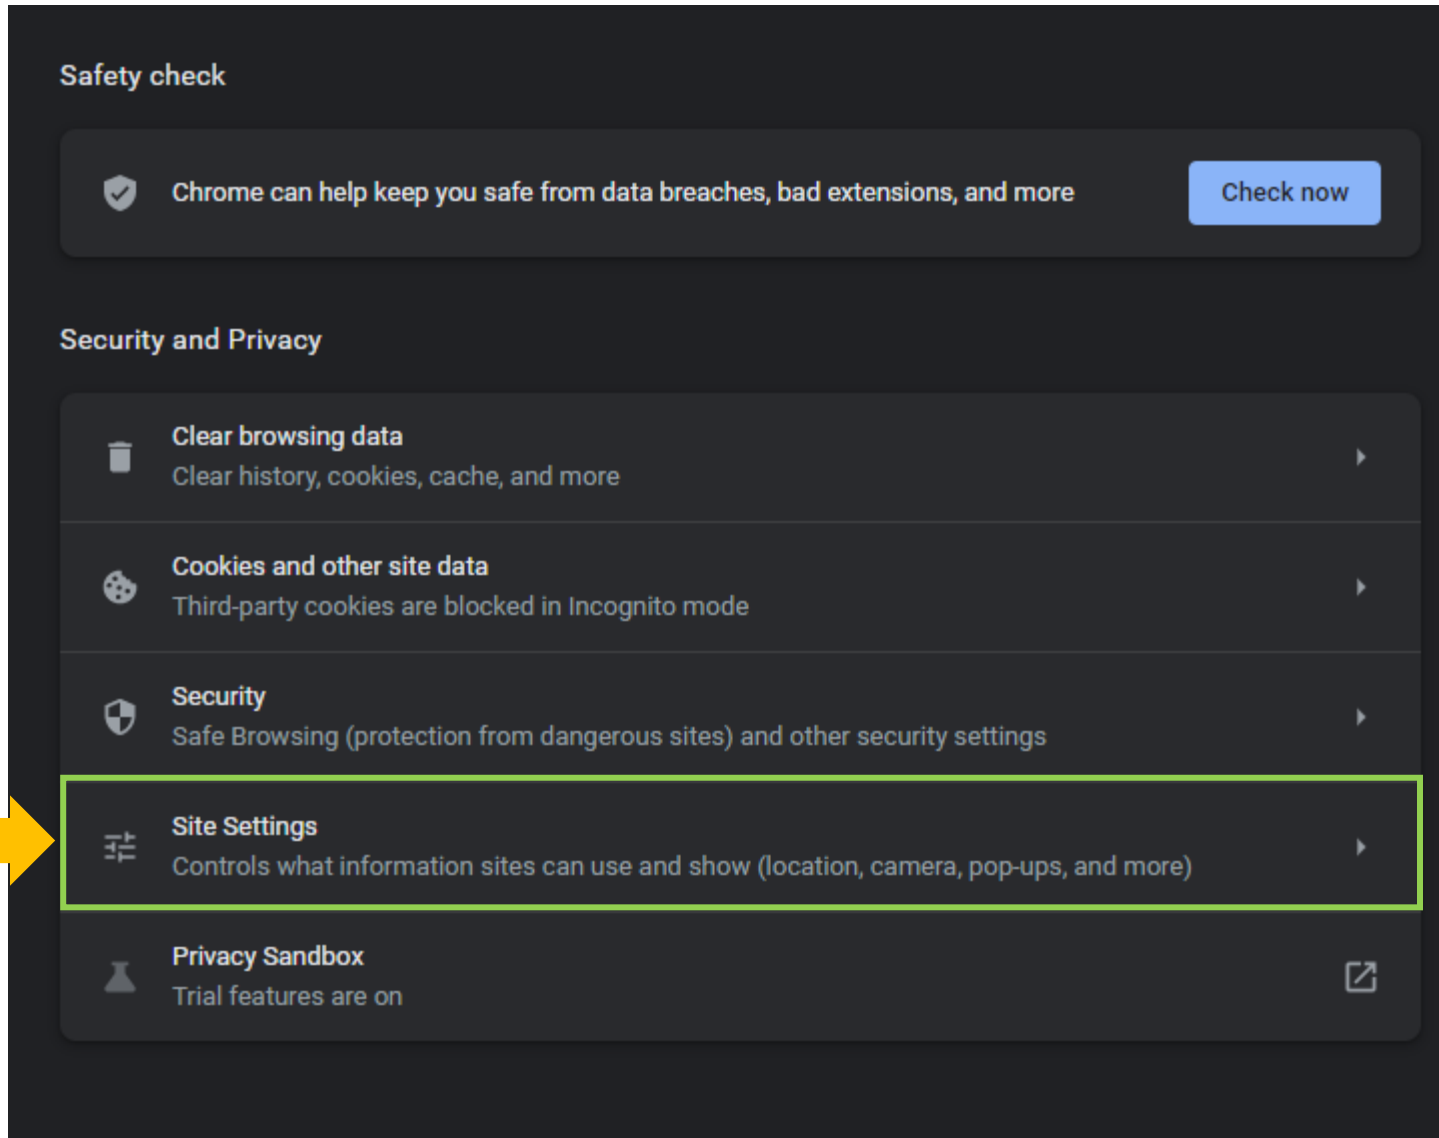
Safety check

Chrome can help keep you safe from data breaches, bad extensions, and more

Check now

Security and Privacy

Clear browsing data
Clear history, cookies, cache, and more

Cookies and other site data
Third-party cookies are blocked in Incognito mode

Security
Safe Browsing (protection from dangerous sites) and other security settings

Site Settings
Controls what information sites can use and show (location, camera, pop-ups, and more)

Privacy Sandbox
Trial features are on